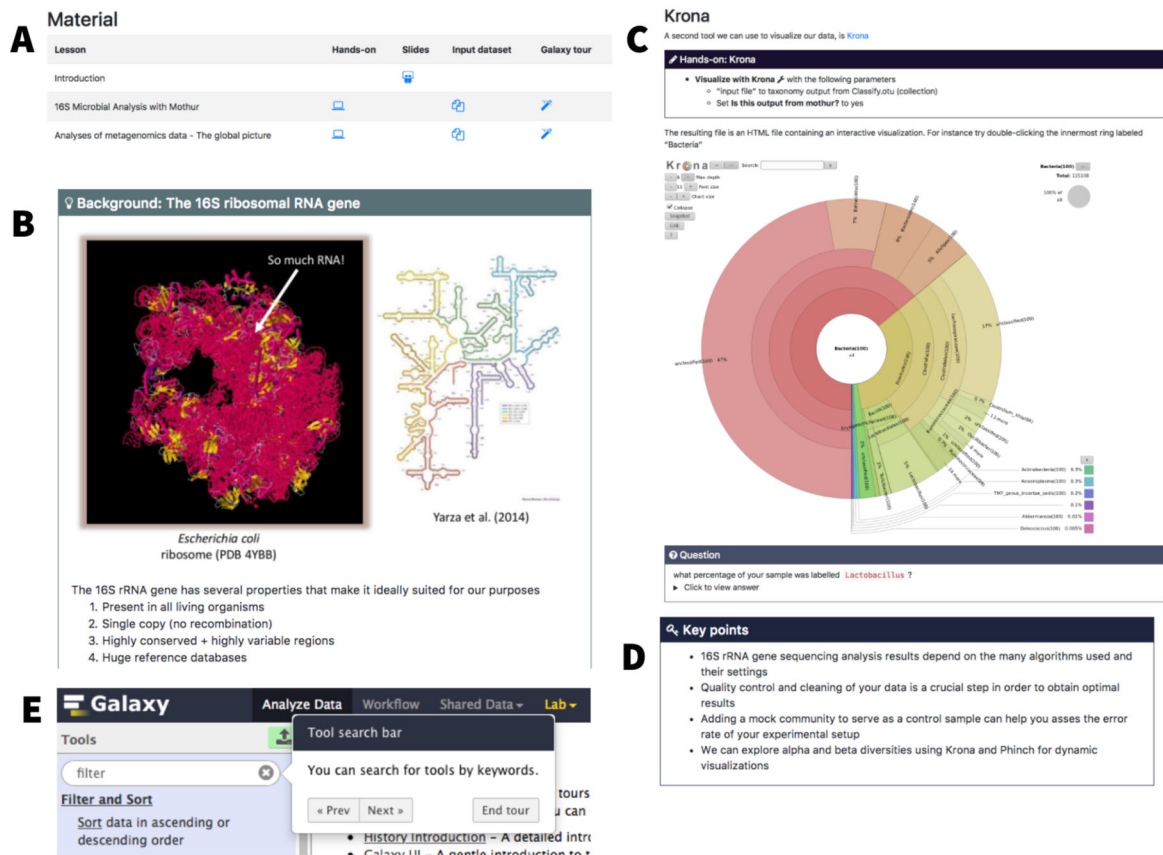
A

Material

| Lesson | Hands-on | Slides | Input dataset | Galaxy tour |
|---|---|---|---|---|
| Introduction | | | | |
| 16S Microbial Analysis with Mothur | | | | |
| Analyses of metagenomics data - The global picture | | | | |

B

Background: The 16S ribosomal RNA gene

So much RNA!

Escherichia coli
ribosome (PDB 4YBB)

Yarza et al. (2014)

The 16S rRNA gene has several properties that make it ideally suited for our purposes
1. Present in all living organisms
2. Single copy (no recombination)
3. Highly conserved + highly variable regions
4. Huge reference databases

C

Krona

A second tool we can use to visualize our data, is Krona

Hands-on: Krona

- Visualize with Krona with the following parameters
  - "input file" to taxonomy output from Classify.otu (collection)
  - Set Is this output from mothur? to yes

The resulting file is an HTML file containing an interactive visualization. For instance try double-clicking the innermost ring labeled "Bacteria"

Krona Search: Max depth Font size Chart size Collapse Snapshot Link

Bacteria(100) Total: 115108

Bacteria(100)

unclassified(100) - 47%

17% unclassified(100)

Actinobacteria(100) 0.9%
Anaeroplasma(100) 0.3%
TM7_genus_incertae_sedis(100) 0.2%
0.1%
Akkermansia(100) 0.01%
Deferococcus(100) 0.005%

Question

what percentage of your sample was labelled Lactobacillus ?
▶ Click to view answer

D

Key points

- 16S rRNA gene sequencing analysis results depend on the many algorithms used and their settings
- Quality control and cleaning of your data is a crucial step in order to obtain optimal results
- Adding a mock community to serve as a control sample can help you asses the error rate of your experimental setup
- We can explore alpha and beta diversities using Krona and Phinch for dynamic visualizations

E

Galaxy  Analyze Data  Workflow  Shared Data  Lab

Tools

filter

Filter and Sort

Sort data in ascending or descending order

Tool search bar

You can search for tools by keywords.

« Prev  Next »  End tour

tours
you can

History Introduction – A detailed intro
Galaxy UI – A gentle introduction to t